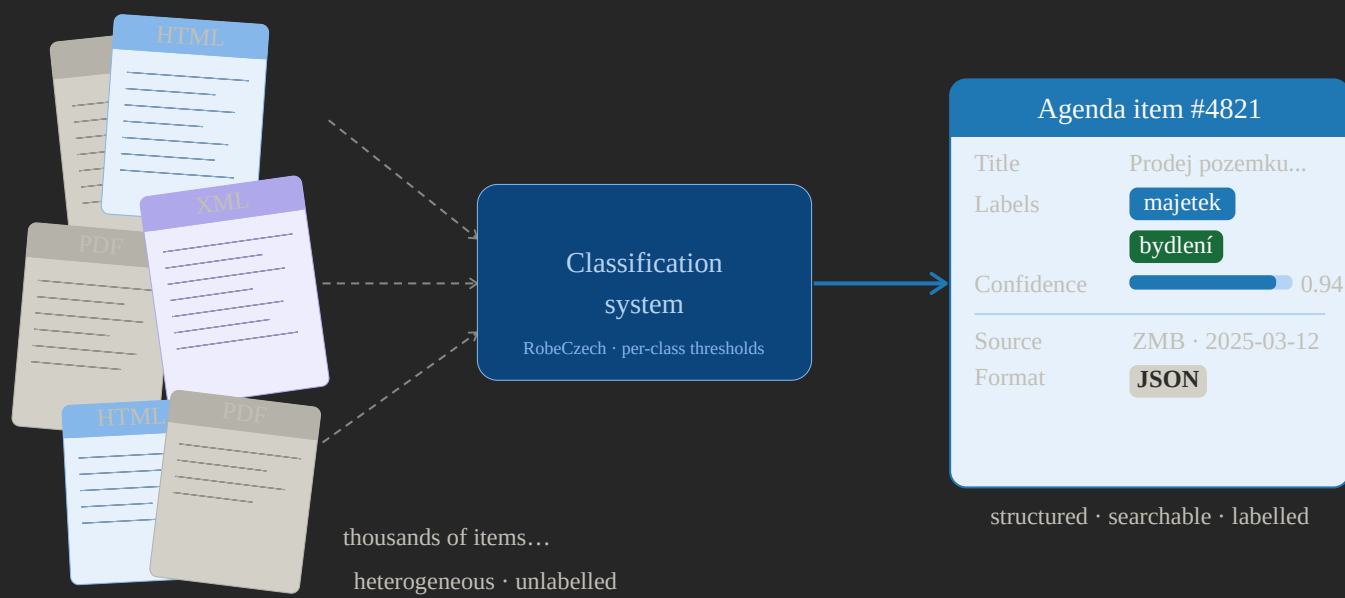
HTML

XML

PDF

HTML

PDF

Classification system

RobeCzech · per-class thresholds

Agenda item #4821

Title Prodej pozemku...

Labels majetek bydlení

Confidence 0.94

Source ZMB · 2025-03-12

Format JSON

structured · searchable · labelled

thousands of items…

heterogeneous · unlabelled